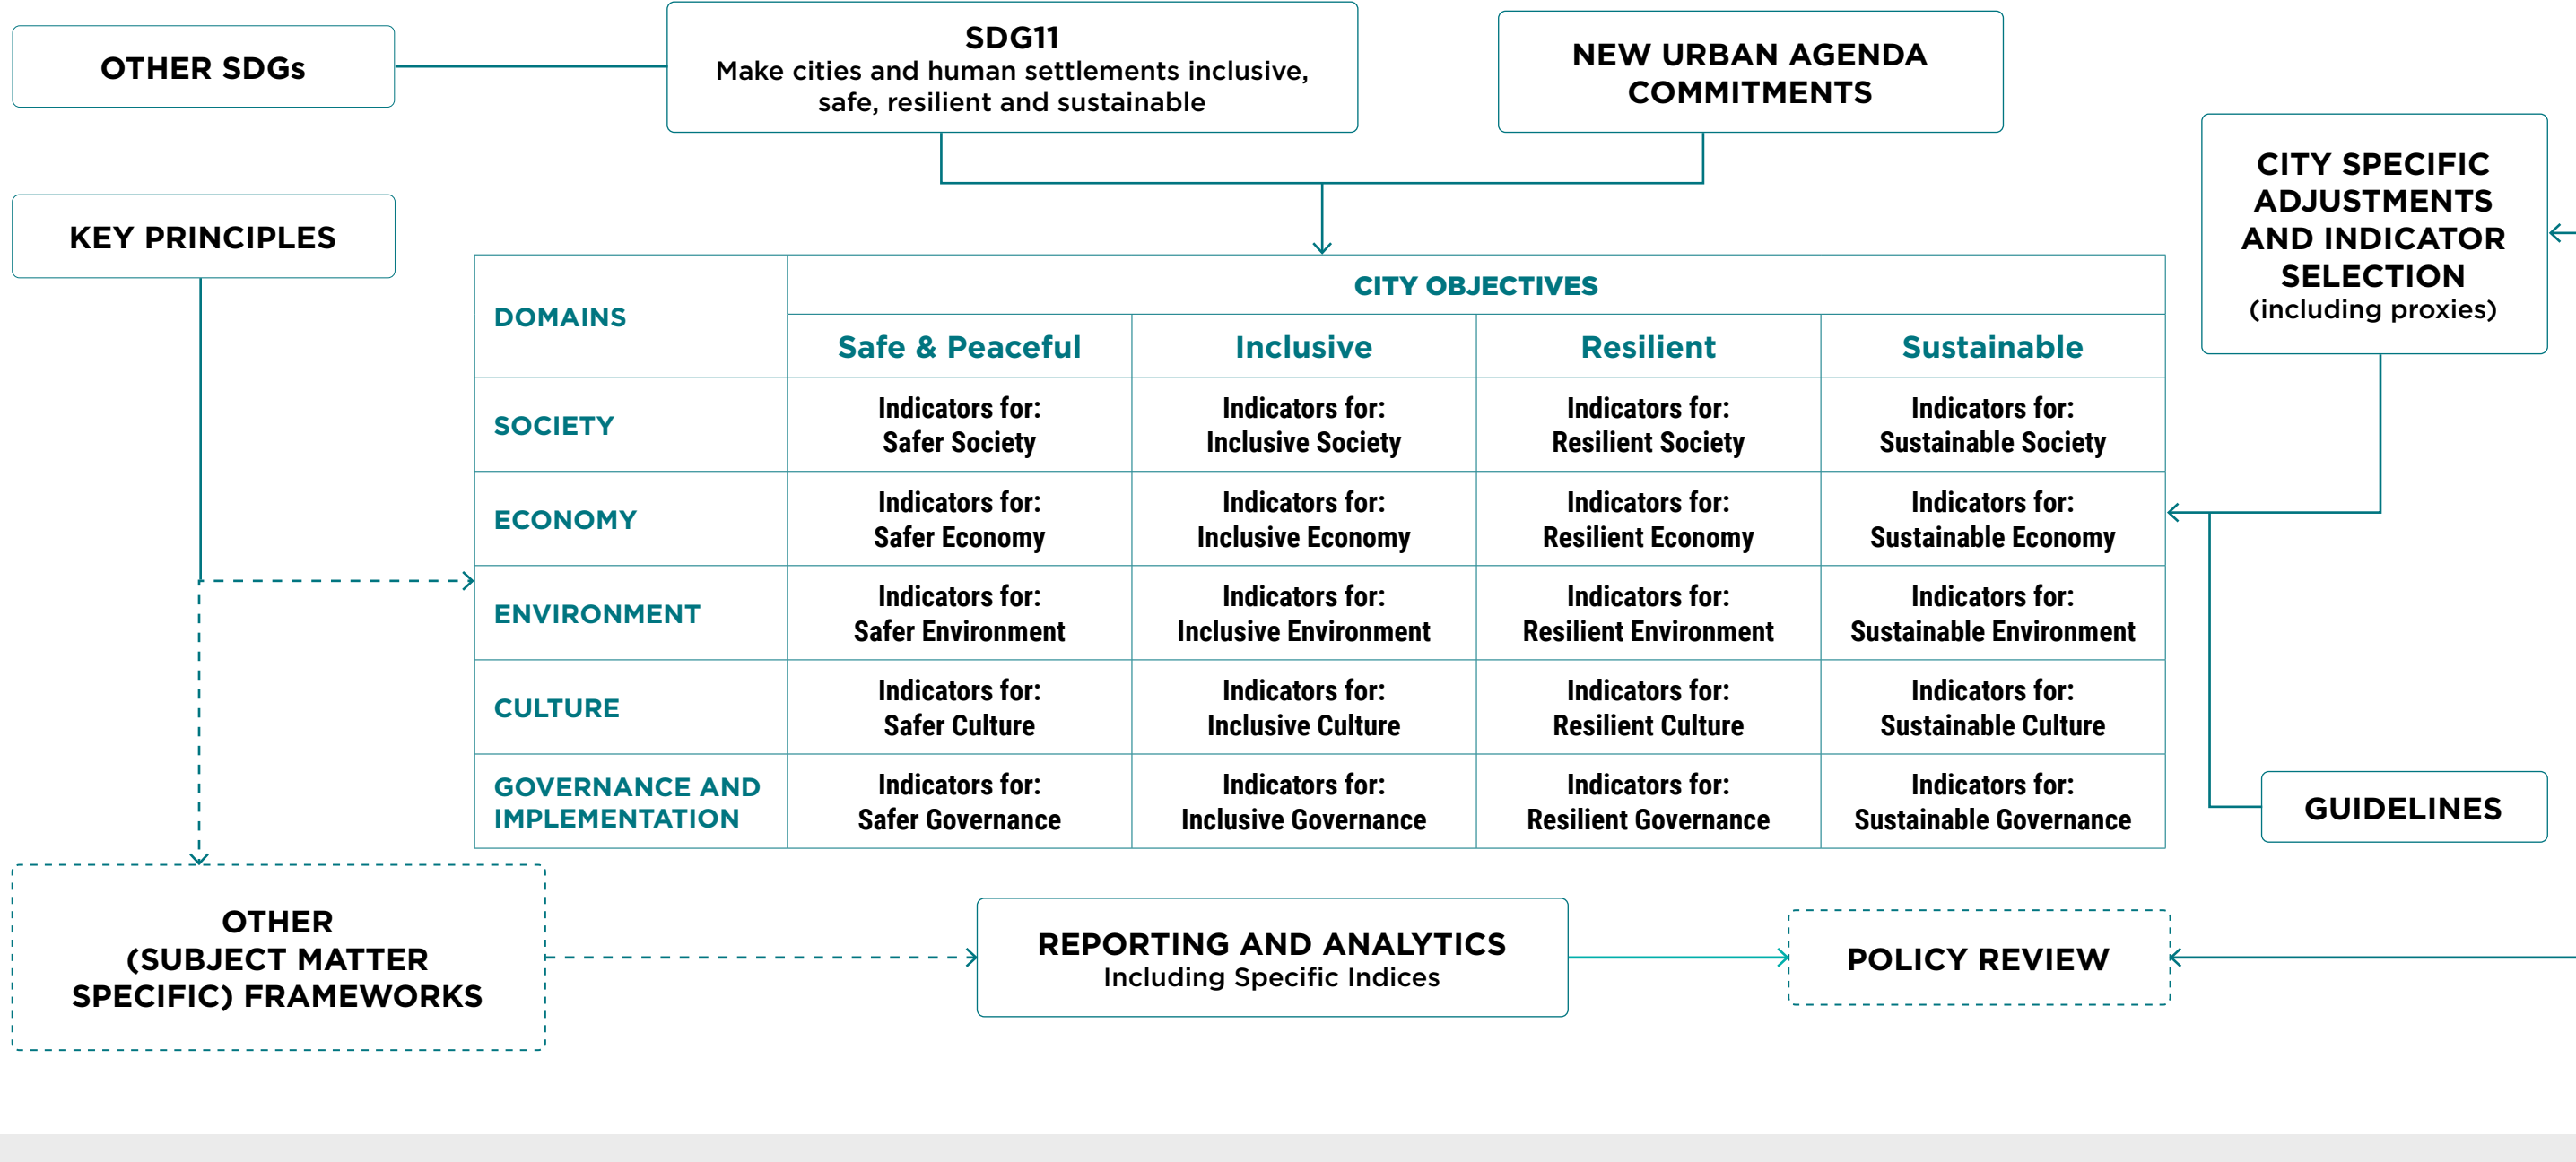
OTHER SDGs

SDG11
Make cities and human settlements inclusive, safe, resilient and sustainable

NEW URBAN AGENDA COMMITMENTS

CITY SPECIFIC ADJUSTMENTS AND INDICATOR SELECTION
(including proxies)

KEY PRINCIPLES

| DOMAINS | CITY OBJECTIVES | | | |
|---|---|---|---|---|
| | Safe & Peaceful | Inclusive | Resilient | Sustainable |
| SOCIETY | Indicators for: Safer Society | Indicators for: Inclusive Society | Indicators for: Resilient Society | Indicators for: Sustainable Society |
| ECONOMY | Indicators for: Safer Economy | Indicators for: Inclusive Economy | Indicators for: Resilient Economy | Indicators for: Sustainable Economy |
| ENVIRONMENT | Indicators for: Safer Environment | Indicators for: Inclusive Environment | Indicators for: Resilient Environment | Indicators for: Sustainable Environment |
| CULTURE | Indicators for: Safer Culture | Indicators for: Inclusive Culture | Indicators for: Resilient Culture | Indicators for: Sustainable Culture |
| GOVERNANCE AND IMPLEMENTATION | Indicators for: Safer Governance | Indicators for: Inclusive Governance | Indicators for: Resilient Governance | Indicators for: Sustainable Governance |

GUIDELINES

OTHER (SUBJECT MATTER SPECIFIC) FRAMEWORKS

REPORTING AND ANALYTICS
Including Specific Indices

POLICY REVIEW